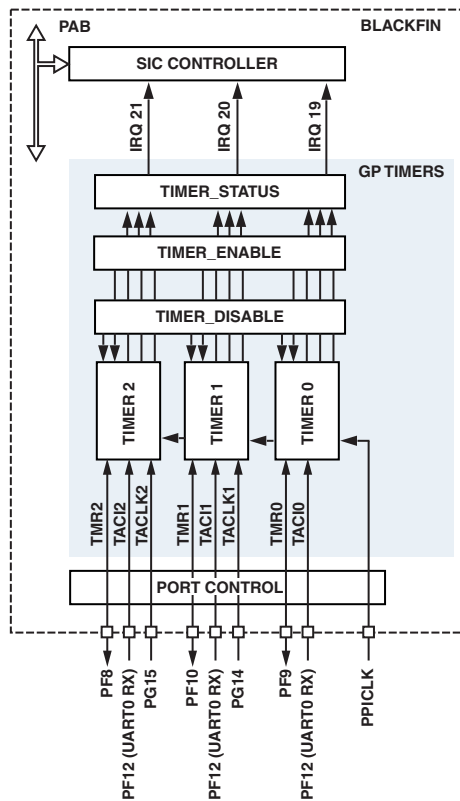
PAB
BLACKFIN
SIC CONTROLLER
IRQ 21
IRQ 20
IRQ 19
GP TIMERS
TIMER_STATUS
TIMER_ENABLE
TIMER_DISABLE
TIMER 2
TIMER 1
TIMER 0
TMR2
TACI2
TACLK2
TMR1
TACI1
TACLK1
TMR0
TACI0
PORT CONTROL
PF8
PF12 (UART0 RX)
PG15
PF10
PF12 (UART0 RX)
PG14
PF9
PF12 (UART0 RX)
PPICLK